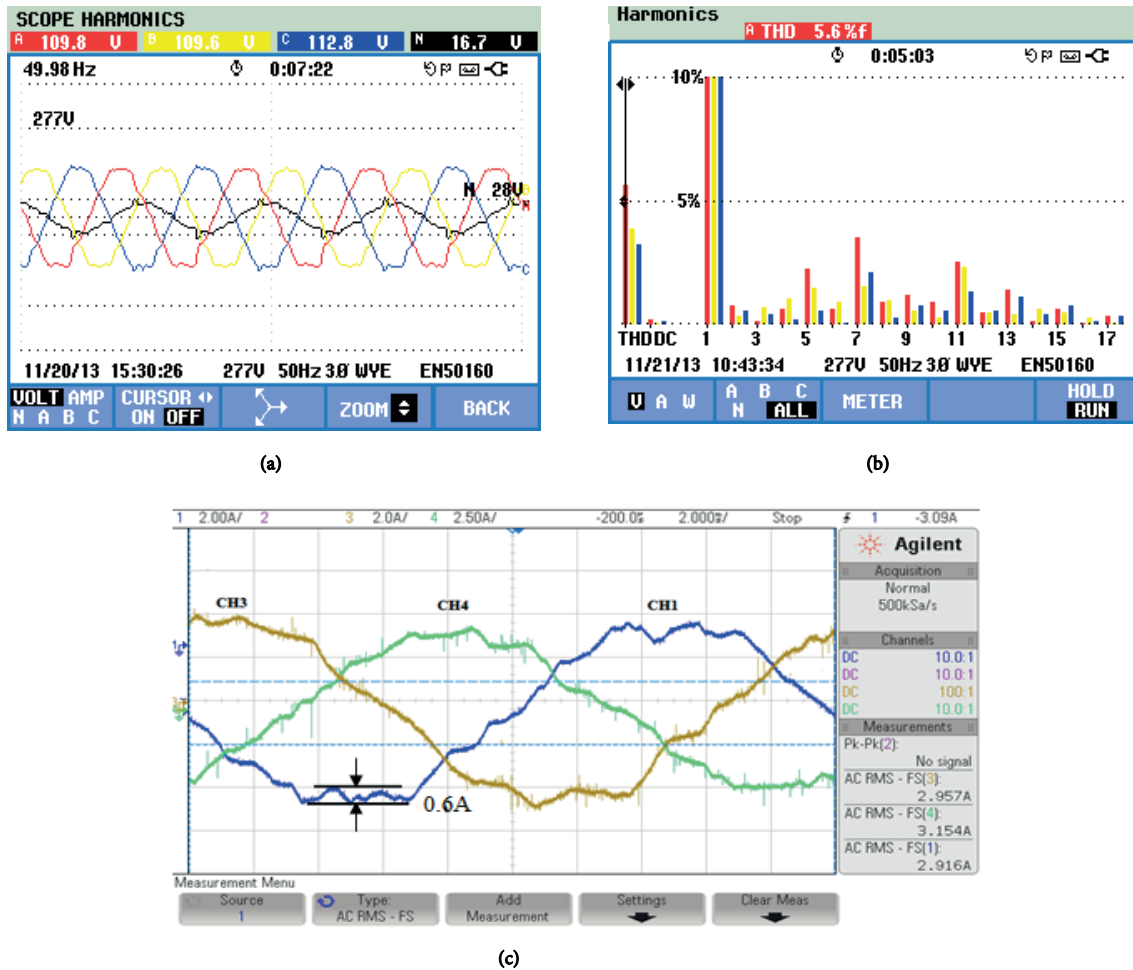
SCOPE HARMONICS
A 109.8 V B 109.6 V C 112.8 V N 16.7 V
49.98 Hz 0:07:22
277V
N 28V
B
N
C
11/20/13 15:30:26 277V 50Hz 3Ø WYE EN50160
VOLT AMP N A B C
CURSOR ON OFF
ZOOM
BACK

(a)

Harmonics
A THD 5.6 %f
0:05:03
10%
5%
THDDC 1 3 5 7 9 11 13 15 17
11/21/13 10:43:34 277V 50Hz 3Ø WYE EN50160
V A W
A B C N ALL
METER
HOLD RUN

(b)

1 2.00A/ 2 3 2.0A/ 4 2.50A/ -200.0$ 2.000$/ Stop 1 -3.09A
CH3
CH4
CH1
0.6A
Agilent
Acquisition
Normal
500kSa/s
Channels
DC 10.0:1
DC 10.0:1
DC 100:1
DC 10.0:1
Measurements
Pk-Pk(2):
No signal
AC RMS - FS(3):
2.957A
AC RMS - FS(4):
3.154A
AC RMS - FS(1):
2.916A
Measurement Menu
Source 1
Type: AC RMS - FS
Add Measurement
Settings
Clear Meas

(c)